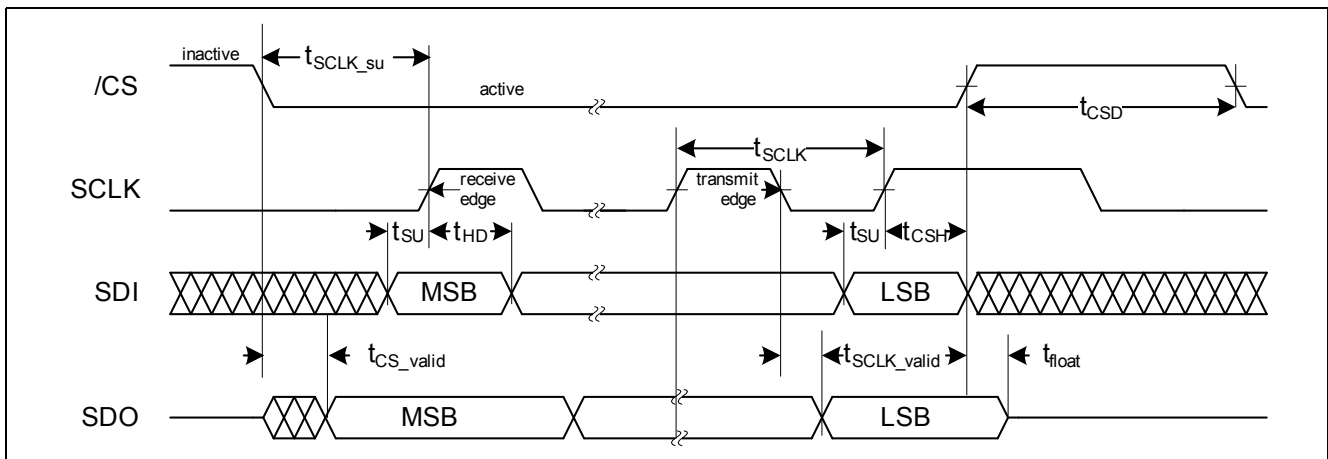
inactive

$t_{SCLK\_su}$

/CS

active

$t_{CSD}$

$t_{SCLK}$

SCLK

receive edge

transmit edge

$t_{SU}$ $t_{HD}$

$t_{SU}$ $t_{CSH}$

SDI

MSB

LSB

$t_{CS\_valid}$

$t_{SCLK\_valid}$

$t_{float}$

SDO

MSB

LSB